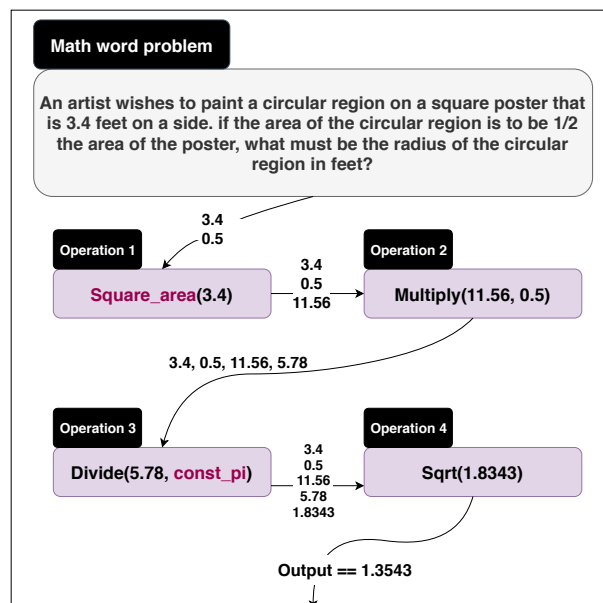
Math word problem

An artist wishes to paint a circular region on a square poster that is 3.4 feet on a side. if the area of the circular region is to be 1/2 the area of the poster, what must be the radius of the circular region in feet?

3.4
0.5

Operation 1

Square_area(3.4)

3.4
0.5
11.56

Operation 2

Multiply(11.56, 0.5)

3.4, 0.5, 11.56, 5.78

Operation 3

Divide(5.78, const_pi)

3.4
0.5
11.56
5.78
1.8343

Operation 4

Sqrt(1.8343)

Output == 1.3543